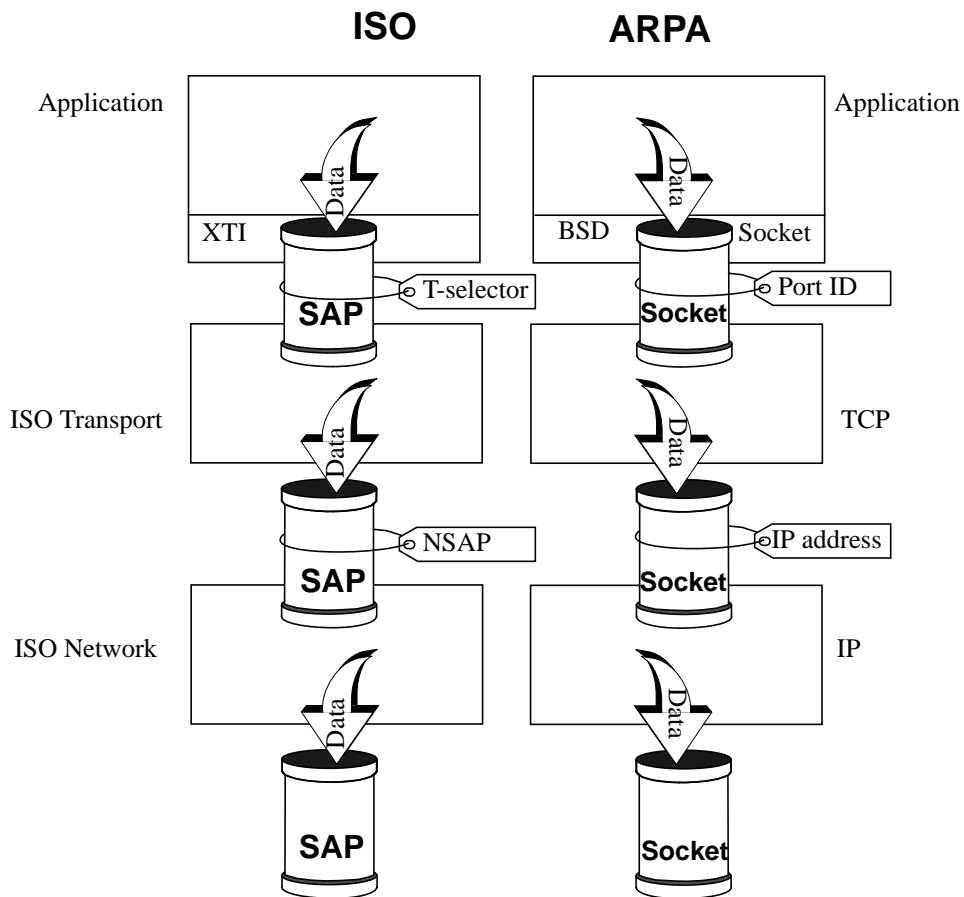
ISO

ARPA

Application

Data

XTI

SAP

T-selector

ISO Transport

Data

SAP

NSAP

ISO Network

Data

SAP

Application

Data

BSD

Socket

Socket

Port ID

TCP

Data

Socket

IP address

IP

Data

Socket